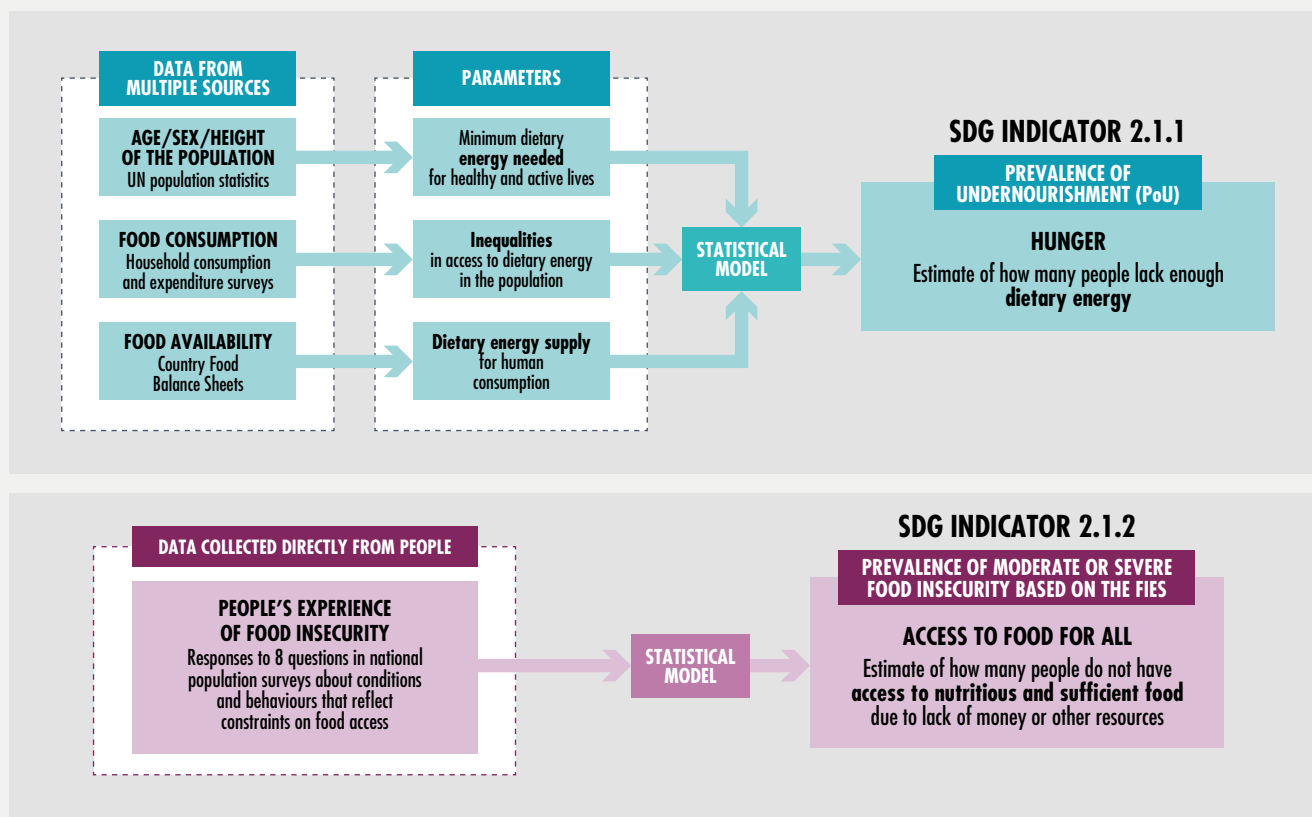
DATA FROM MULTIPLE SOURCES

AGE/SEX/HEIGHT OF THE POPULATION
UN population statistics

FOOD CONSUMPTION
Household consumption and expenditure surveys

FOOD AVAILABILITY
Country Food Balance Sheets

PARAMETERS

Minimum dietary **energy needed** for healthy and active lives

**Inequalities** in access to dietary energy in the population

**Dietary energy supply** for human consumption

STATISTICAL MODEL

SDG INDICATOR 2.1.1

PREVALENCE OF UNDERNOURISHMENT (PoU)

HUNGER
Estimate of how many people lack enough **dietary energy**

DATA COLLECTED DIRECTLY FROM PEOPLE

PEOPLE'S EXPERIENCE OF FOOD INSECURITY
Responses to 8 questions in national population surveys about conditions and behaviours that reflect constraints on food access

STATISTICAL MODEL

SDG INDICATOR 2.1.2

PREVALENCE OF MODERATE OR SEVERE FOOD INSECURITY BASED ON THE FIES

ACCESS TO FOOD FOR ALL
Estimate of how many people do not have **access to nutritious and sufficient food** due to lack of money or other resources